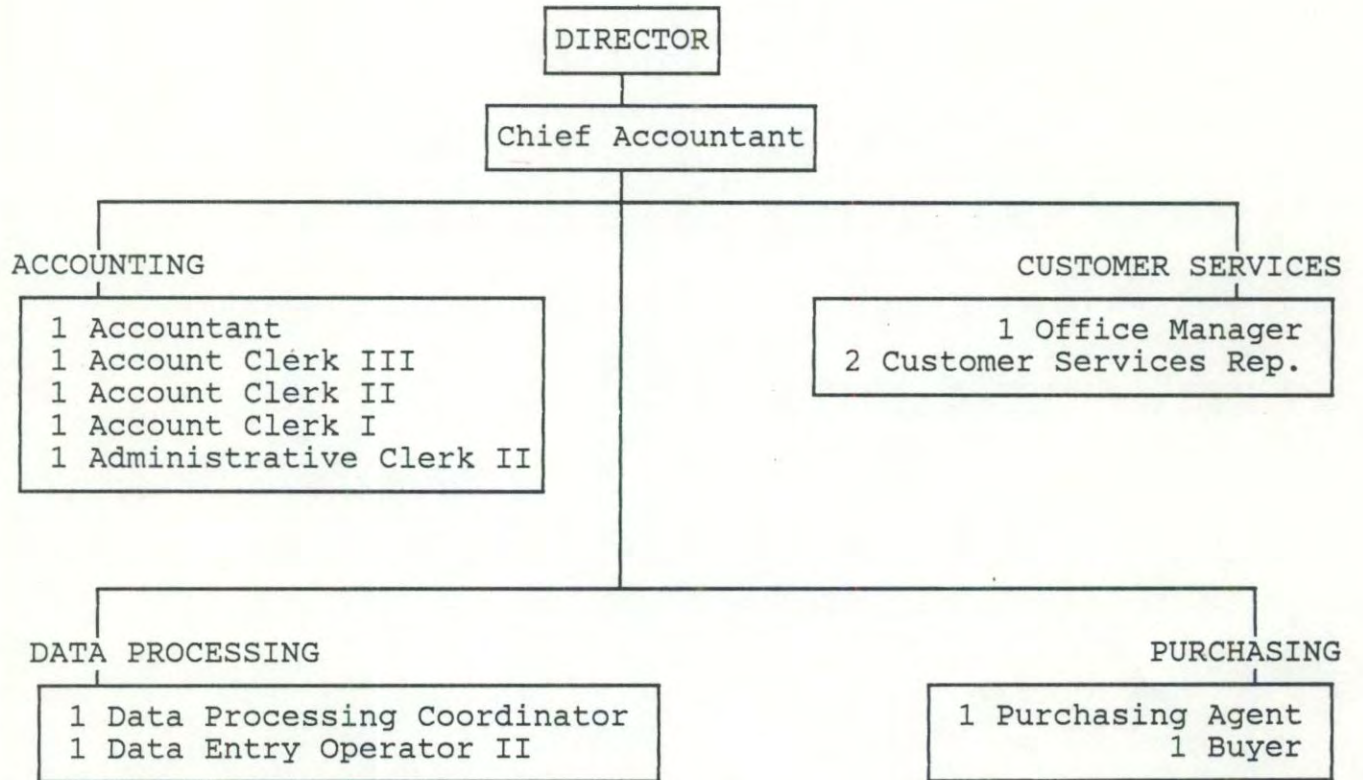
DIRECTOR

Chief Accountant

ACCOUNTING

1 Accountant
1 Account Clerk III
1 Account Clerk II
1 Account Clerk I
1 Administrative Clerk II

CUSTOMER SERVICES

1 Office Manager
2 Customer Services Rep.

DATA PROCESSING

1 Data Processing Coordinator
1 Data Entry Operator II

PURCHASING

1 Purchasing Agent
1 Buyer